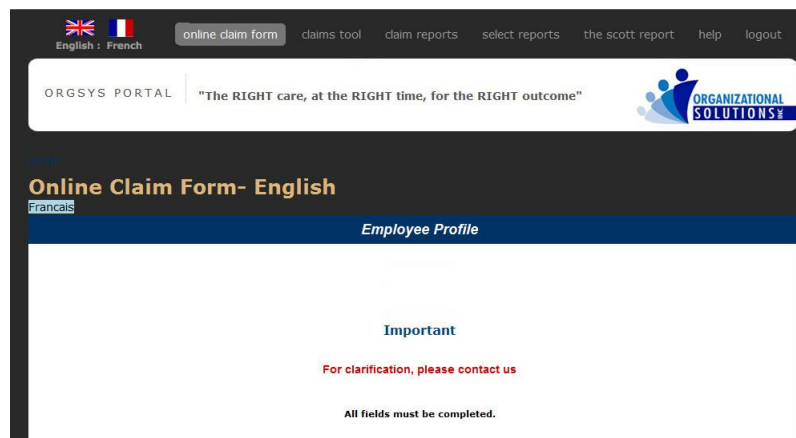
English : French

online claim form | claims tool | claim reports | select reports | the scott report | help | logout

ORGSYS PORTAL

"The RIGHT care, at the RIGHT time, for the RIGHT outcome"

ORGANIZATIONAL SOLUTIONS INC

Online Claim Form- English

Francais

Employee Profile

Important

For clarification, please contact us

All fields must be completed.